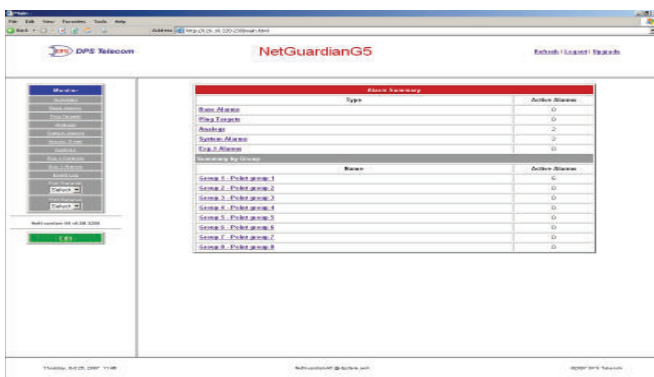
File Edit View Favorites Tools Help

Address http://126.10.220.238/main.html

DPS Telecom

NetGuardianG5

Refresh | Logout | Upgrade

Monitor

Select

Select

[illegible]

| Alarm Summary | |
|---|---|
| Type | Active Alarms |
| Base Alarms | 0 |
| Ping Targets | 0 |
| Analogs | 2 |
| System Alarms | 2 |
| Exp.1 Alarms | 0 |
| Summary by Group | |
| Name | Active Alarms |
| Group 1 - Point group 1 | 4 |
| Group 2 - Point group 2 | 0 |
| Group 3 - Point group 3 | 0 |
| Group 4 - Point group 4 | 0 |
| Group 5 - Point group 5 | 0 |
| Group 6 - Point group 6 | 0 |
| Group 7 - Point group 7 | 0 |
| Group 8 - Point group 8 | 0 |

Thursday, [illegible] 2007 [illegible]

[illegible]

©2007 DPS Telecom